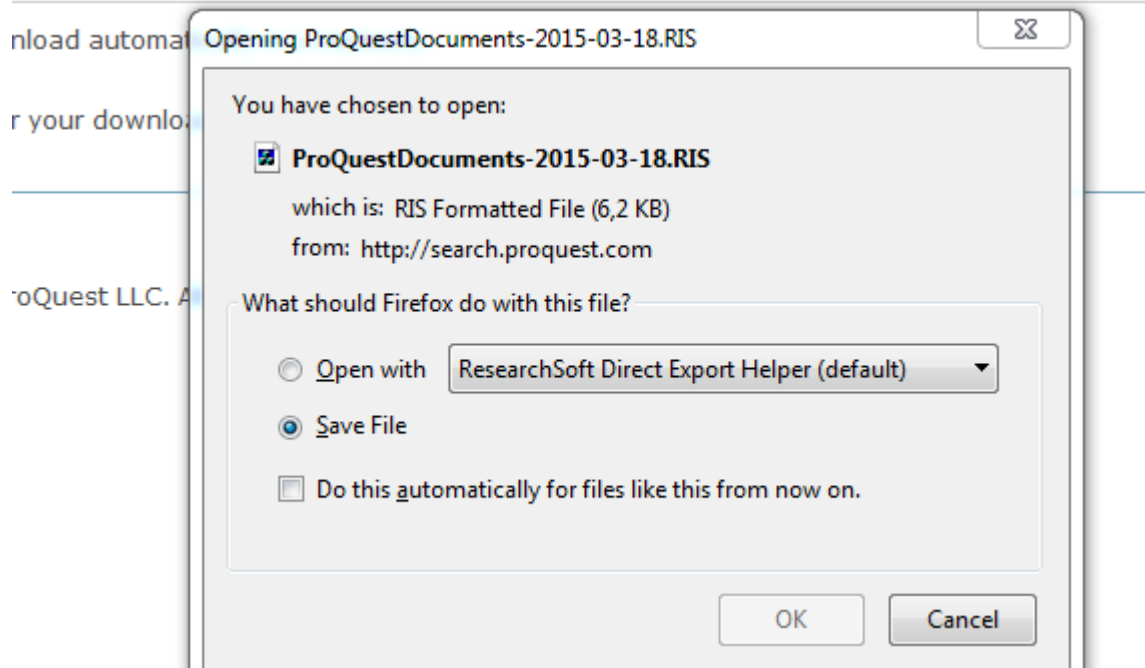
nload automat

r your downlo

roQuest LLC. A

Opening ProQuestDocuments-2015-03-18.RIS

You have chosen to open:

ProQuestDocuments-2015-03-18.RIS

which is: RIS Formatted File (6,2 KB)

from: http://search.proquest.com

What should Firefox do with this file?

Open with ResearchSoft Direct Export Helper (default)

Save File

Do this automatically for files like this from now on.

OK

Cancel